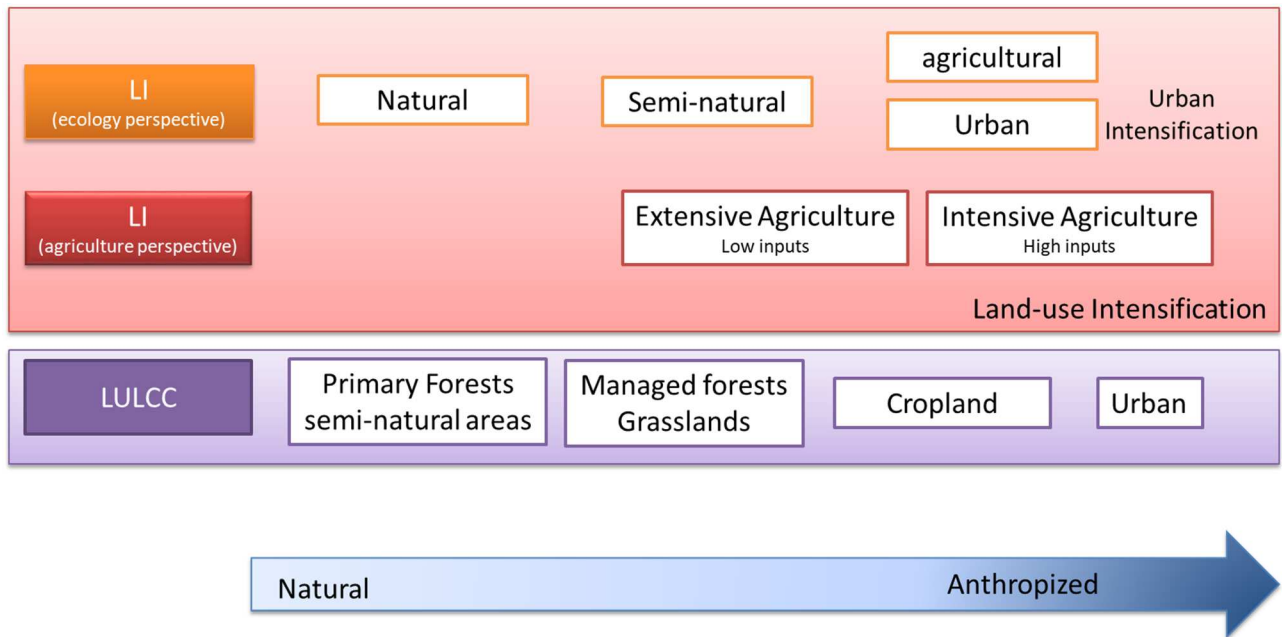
LI
(ecology perspective)

Natural

Semi-natural

agricultural

Urban

Urban Intensification

LI
(agriculture perspective)

Extensive Agriculture
Low inputs

Intensive Agriculture
High inputs

Land-use Intensification

LULCC

Primary Forests semi-natural areas

Managed forests Grasslands

Cropland

Urban

Natural

Anthropized